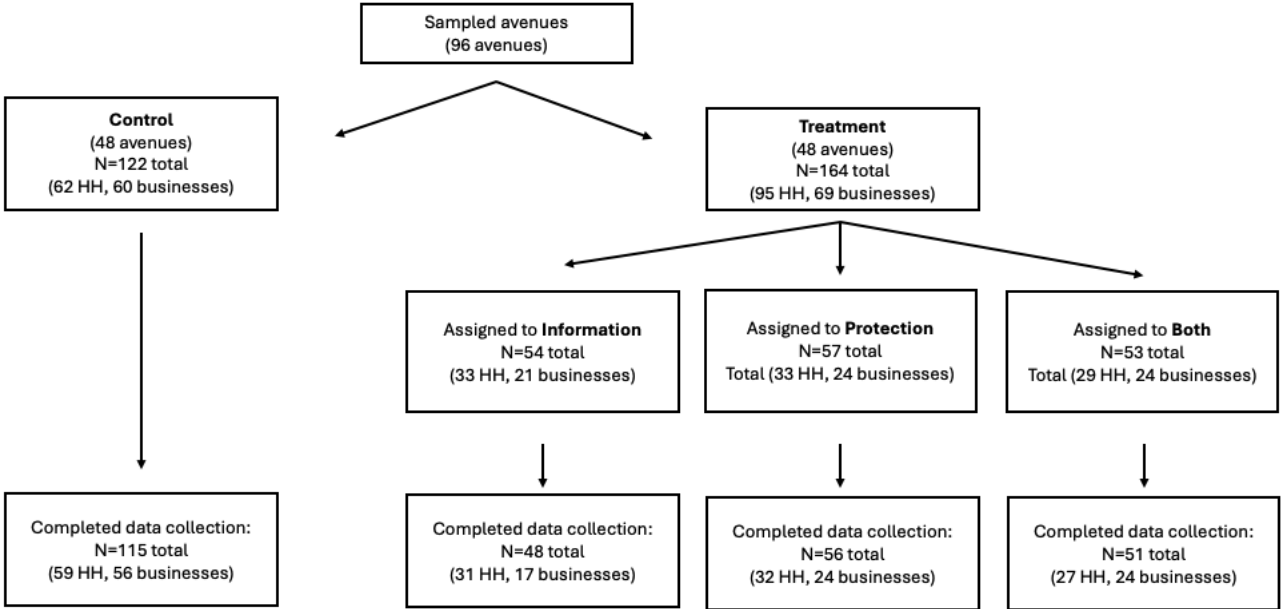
Sampled avenues
(96 avenues)

Control
(48 avenues)
N=122 total
(62 HH, 60 businesses)

Treatment
(48 avenues)
N=164 total
(95 HH, 69 businesses)

Assigned to Information
N=54 total
(33 HH, 21 businesses)

Assigned to Protection
N=57 total
Total (33 HH, 24 businesses)

Assigned to Both
N=53 total
Total (29 HH, 24 businesses)

Completed data collection:
N=115 total
(59 HH, 56 businesses)

Completed data collection:
N=48 total
(31 HH, 17 businesses)

Completed data collection:
N=56 total
(32 HH, 24 businesses)

Completed data collection:
N=51 total
(27 HH, 24 businesses)